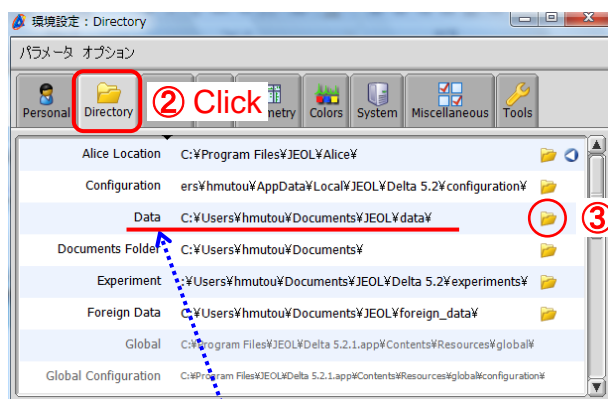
環境設定：Directory

パラメータ オプション

Personal Directory ② Click metry Colors System Miscellaneous Tools

Alice Location C:¥Program Files¥JEOL¥Alice¥

Configuration ers¥hmutou¥AppData¥Local¥JEOL¥Delta 5.2¥configuration¥

Data C:¥Users¥hmutou¥Documents¥JEOL¥data¥ ③

Documents Folder C:¥Users¥hmutou¥Documents¥

Experiment :¥Users¥hmutou¥Documents¥JEOL¥Delta 5.2¥experiments¥

Foreign Data C:¥Users¥hmutou¥Documents¥JEOL¥foreign_data¥

Global C:¥Program Files¥JEOL¥Delta 5.2.1.app¥Contents¥Resources¥global¥

Global Configuration C:¥Program Files¥JEOL¥Delta 5.2.1.app¥Contents¥Resources¥global¥configuration¥